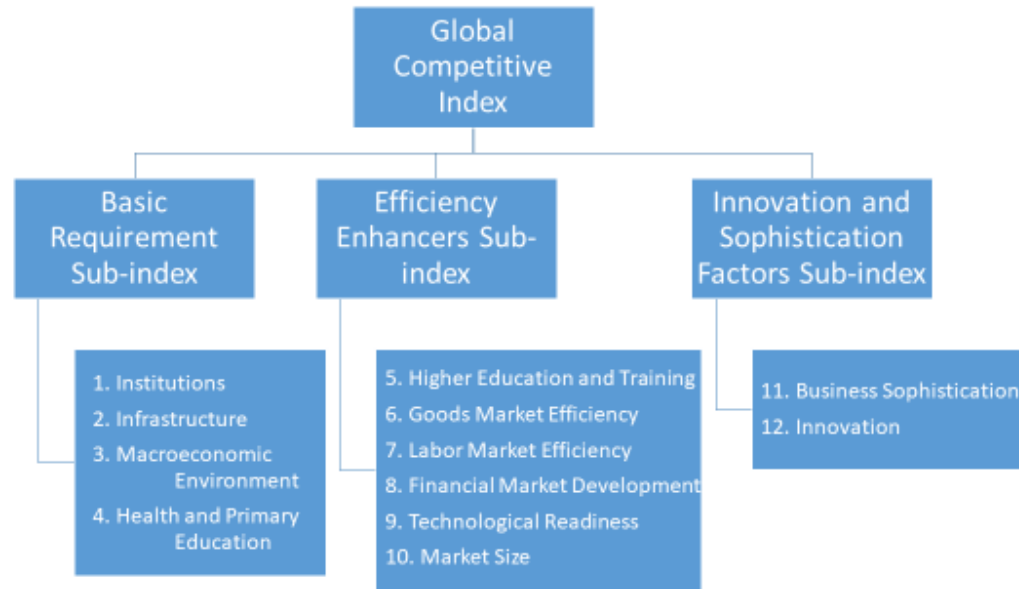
Global Competitive Index

Basic Requirement Sub-index

Efficiency Enhancers Sub-index

Innovation and Sophistication Factors Sub-index

1. Institutions
2. Infrastructure
3. Macroeconomic Environment
4. Health and Primary Education

5. Higher Education and Training
6. Goods Market Efficiency
7. Labor Market Efficiency
8. Financial Market Development
9. Technological Readiness
10. Market Size

11. Business Sophistication
12. Innovation